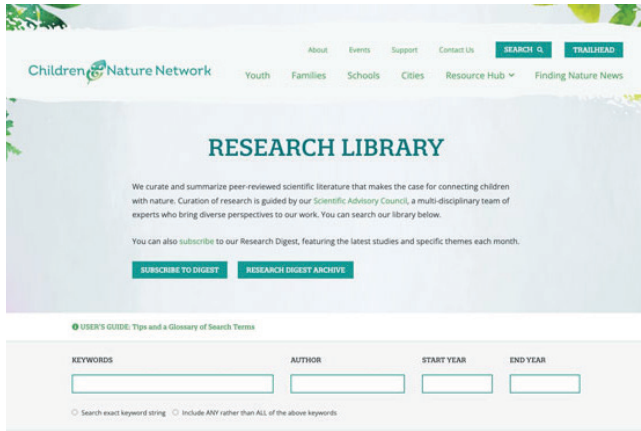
About Events Support Contact Us SEARCH TRAILHEAD

Children & Nature Network

Youth Families Schools Cities Resource Hub Finding Nature News

RESEARCH LIBRARY

We curate and summarize peer-reviewed scientific literature that makes the case for connecting children with nature. Curation of research is guided by our Scientific Advisory Council, a multi-disciplinary team of experts who bring diverse perspectives to our work. You can search our library below.

You can also subscribe to our Research Digest, featuring the latest studies and specific themes each month.

SUBSCRIBE TO DIGEST RESEARCH DIGEST ARCHIVE

USER'S GUIDE: Tips and a Glossary of Search Terms

| KEYWORDS | AUTHOR | START YEAR | END YEAR |
|---|---|---|---|
| | | | |

Search exact keyword string Include ANY rather than ALL of the above keywords